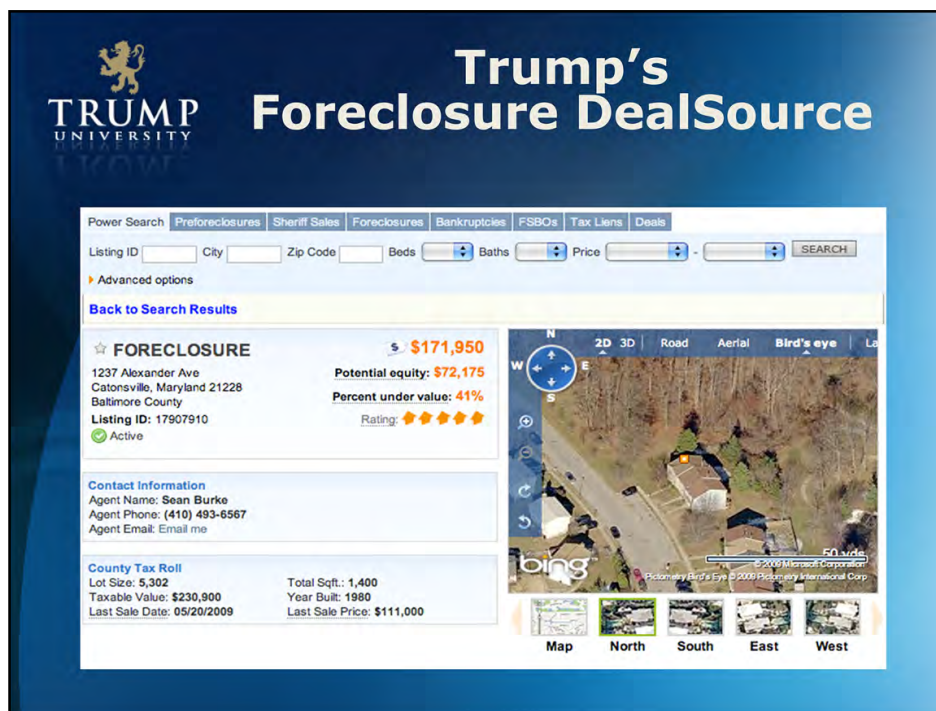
TRUMP UNIVERSITY

Trump's Foreclosure DealSource

Power Search | Preforeclosures | Sheriff Sales | Foreclosures | Bankruptcies | FSBOs | Tax Liens | Deals

Listing ID City Zip Code Beds Baths Price - SEARCH

Advanced options

Back to Search Results

FORECLOSURE
1237 Alexander Ave
Catonsville, Maryland 21228
Baltimore County
Listing ID: 17907910
Active

$ $171,950
Potential equity: $72,175
Percent under value: 41%
Rating:

Contact Information
Agent Name: Sean Burke
Agent Phone: (410) 493-6567
Agent Email: Email me

County Tax Roll
Lot Size: 5,302
Taxable Value: $230,900
Last Sale Date: 05/20/2009
Total Sqft.: 1,400
Year Built: 1980
Last Sale Price: $111,000

N W E S
2D 3D | Road | Aerial | Bird's eye | La

bing
50 yds
© 2009 Microsoft Corporation
Pictometry Bird's Eye © 2009 Pictometry International Corp

Map North South East West